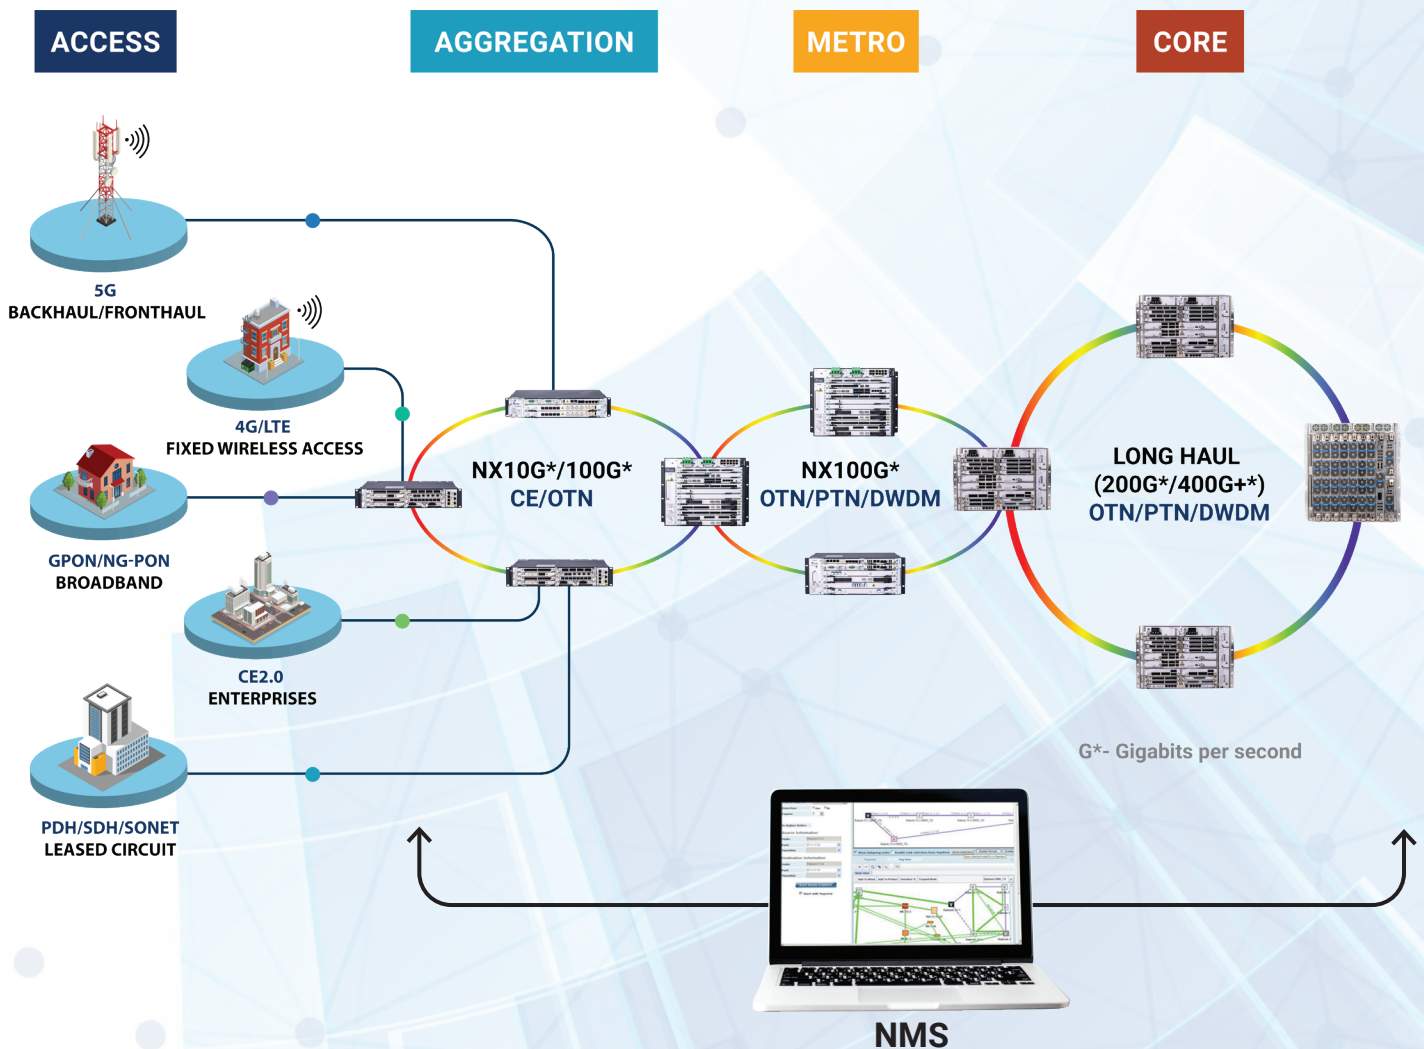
ACCESS

AGGREGATION

METRO

CORE

5G
BACKHAUL/FRONTHAUL

4G/LTE
FIXED WIRELESS ACCESS

GPON/NG-PON
BROADBAND

CE2.0
ENTERPRISES

PDH/SDH/SONET
LEASED CIRCUIT

NX10G*/100G*
CE/OTN

NX100G*
OTN/PTN/DWDM

LONG HAUL
(200G*/400G+*)
OTN/PTN/DWDM

G*- Gigabits per second

NMS